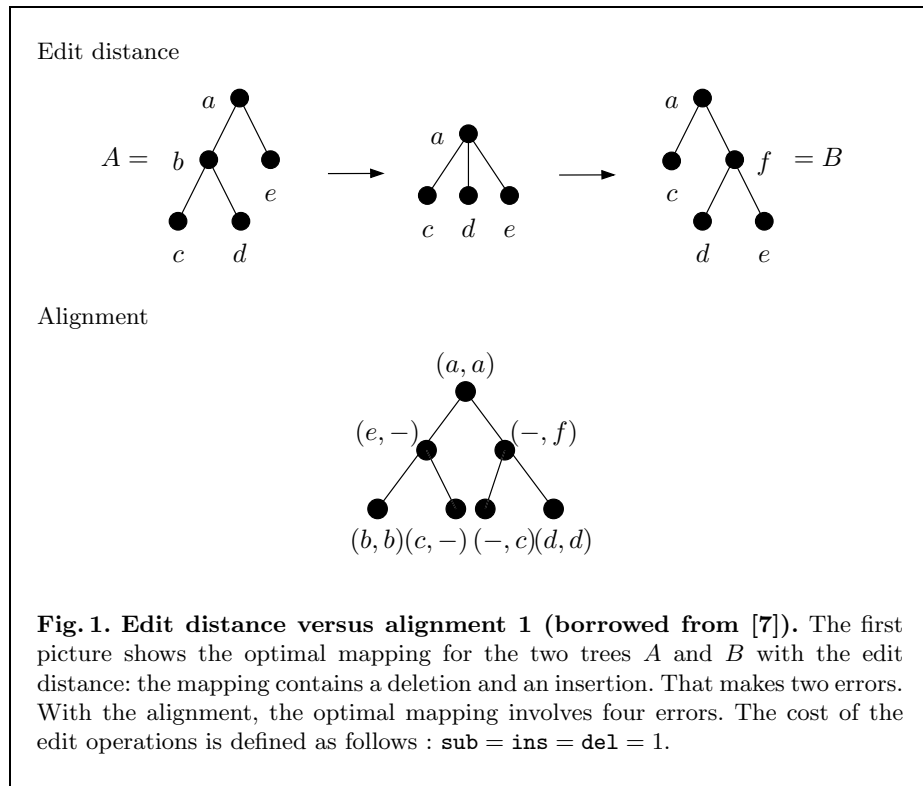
Edit distance

$A =$ $a$ $b$ $e$ $c$ $d$

$a$ $c$ $d$ $e$

$a$ $c$ $f$ $= B$ $d$ $e$

Alignment

$(a, a)$

$(e, -)$ $(-, f)$

$(b, b)(c, -)\ (-, c)(d, d)$

**Fig. 1. Edit distance versus alignment 1 (borrowed from [7]).** The first picture shows the optimal mapping for the two trees $A$ and $B$ with the edit distance: the mapping contains a deletion and an insertion. That makes two errors. With the alignment, the optimal mapping involves four errors. The cost of the edit operations is defined as follows : $\texttt{sub} = \texttt{ins} = \texttt{del} = 1$.